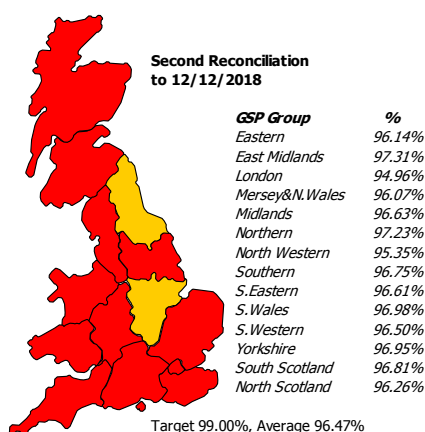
Second Reconciliation to 12/12/2018

| GSP Group | % |
|---|---|
| Eastern | 96.14% |
| East Midlands | 97.31% |
| London | 94.96% |
| Mersey&N.Wales | 96.07% |
| Midlands | 96.63% |
| Northern | 97.23% |
| North Western | 95.35% |
| Southern | 96.75% |
| S.Eastern | 96.61% |
| S.Wales | 96.98% |
| S.Western | 96.50% |
| Yorkshire | 96.95% |
| South Scotland | 96.81% |
| North Scotland | 96.26% |

Target 99.00%, Average 96.47%